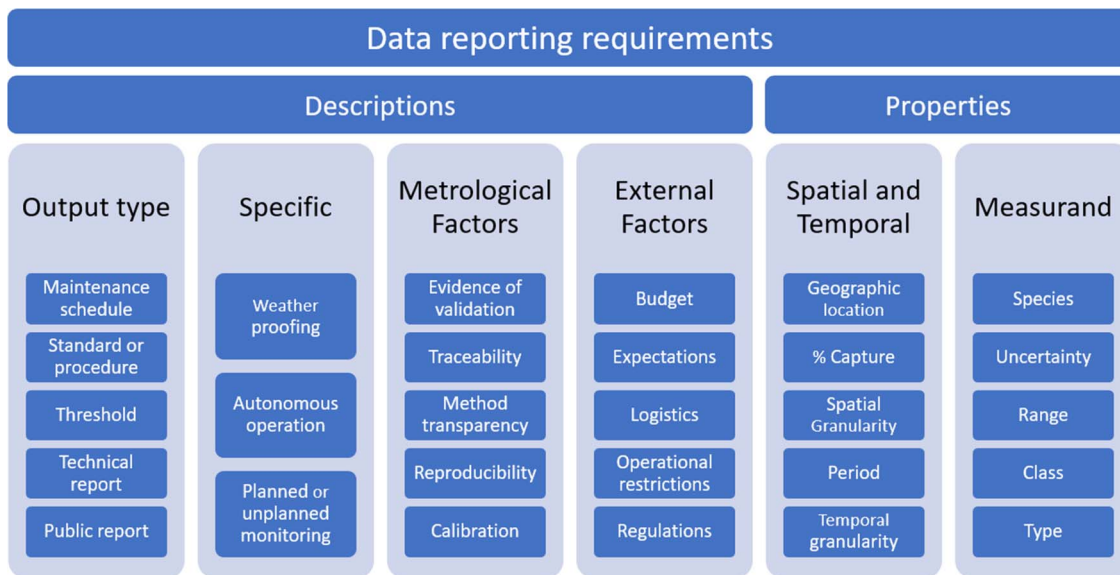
Data reporting requirements

Descriptions

Properties

Output type

Maintenance schedule

Standard or procedure

Threshold

Technical report

Public report

Specific

Weather proofing

Autonomous operation

Planned or unplanned monitoring

Metrological Factors

Evidence of validation

Traceability

Method transparency

Reproducibility

Calibration

External Factors

Budget

Expectations

Logistics

Operational restrictions

Regulations

Spatial and Temporal

Geographic location

% Capture

Spatial Granularity

Period

Temporal granularity

Measurand

Species

Uncertainty

Range

Class

Type